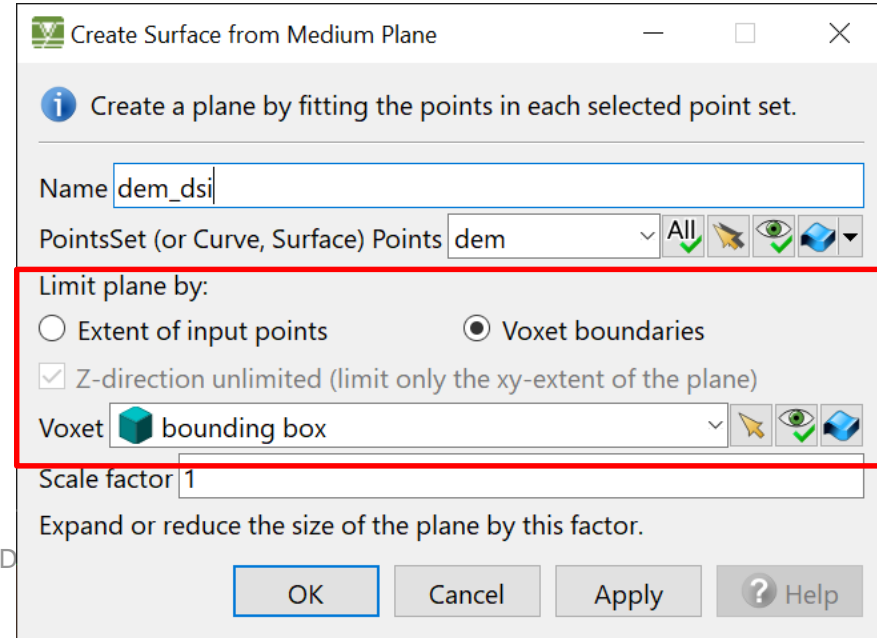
Create Surface from Medium Plane

Create a plane by fitting the points in each selected point set.

Name dem_dsi

PointsSet (or Curve, Surface) Points dem

All

Limit plane by:

Extent of input points

Voxet boundaries

Z-direction unlimited (limit only the xy-extent of the plane)

Voxet bounding box

Scale factor 1

Expand or reduce the size of the plane by this factor.

D

OK

Cancel

Apply

Help